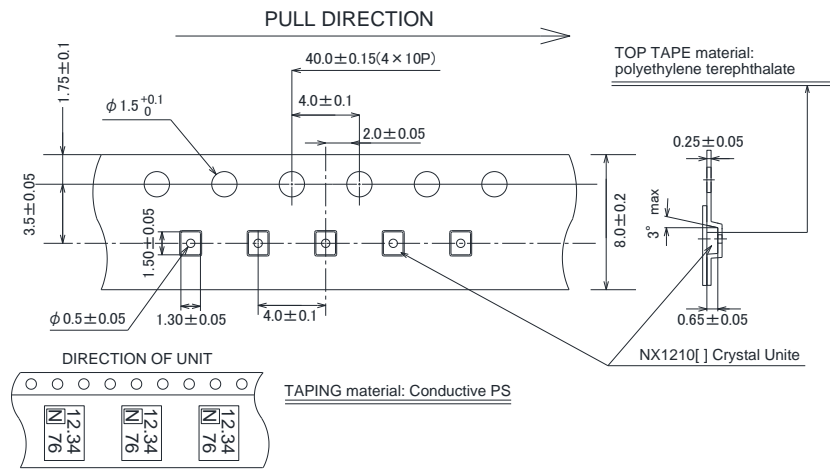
PULL DIRECTION

TOP TAPE material: polyethylene terephthalate

40.0±0.15(4×10P)

1.75±0.1

$\phi 1.5^{+0.1}_{0}$

4.0±0.1

2.0±0.05

0.25±0.05

3.5±0.05

1.50±0.05

8.0±0.2

3° max

$\phi$0.5±0.05

1.30±0.05

4.0±0.1

0.65±0.05

DIRECTION OF UNIT

NX1210[ ] Crystal Unite

TAPING material: Conductive PS

N 12.34 76

N 12.34 76

N 12.34 76